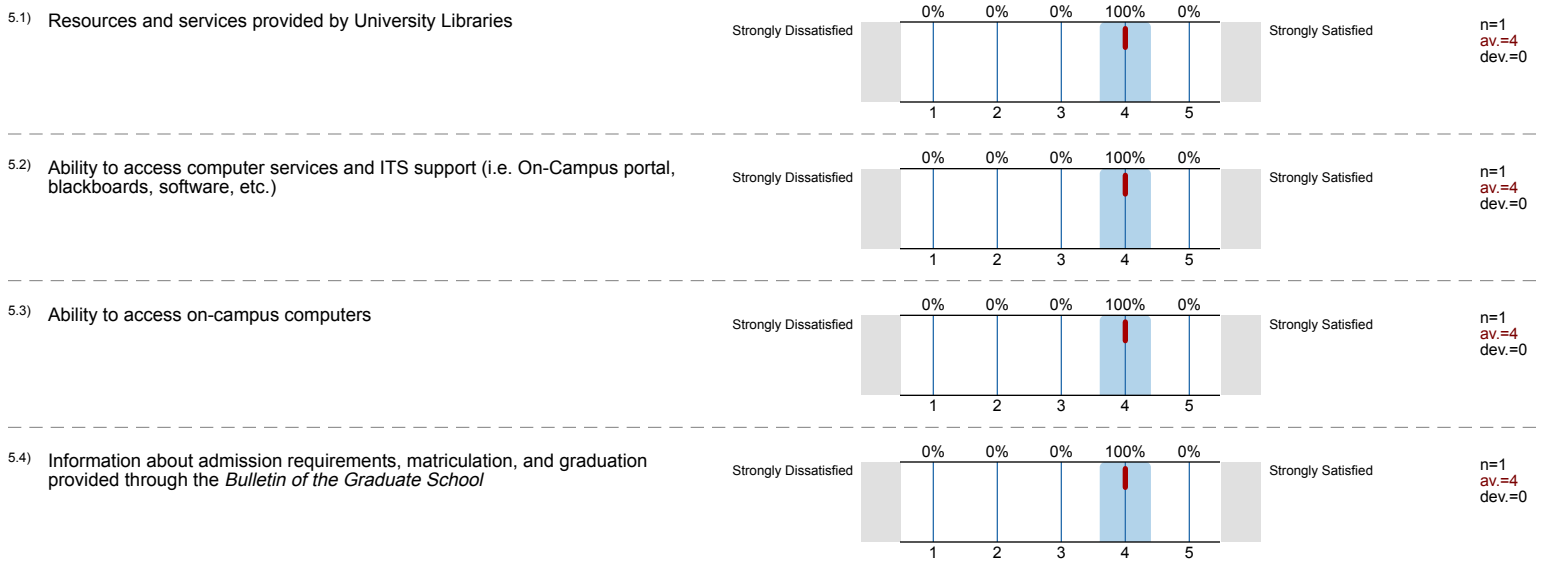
5.1) Resources and services provided by University Libraries

0% 0% 0% 100% 0%

Strongly Dissatisfied

Strongly Satisfied

1 2 3 4 5

n=1
av.=4
dev.=0

5.2) Ability to access computer services and ITS support (i.e. On-Campus portal, blackboards, software, etc.)

0% 0% 0% 100% 0%

Strongly Dissatisfied

Strongly Satisfied

1 2 3 4 5

n=1
av.=4
dev.=0

5.3) Ability to access on-campus computers

0% 0% 0% 100% 0%

Strongly Dissatisfied

Strongly Satisfied

1 2 3 4 5

n=1
av.=4
dev.=0

5.4) Information about admission requirements, matriculation, and graduation provided through the *Bulletin of the Graduate School*

0% 0% 0% 100% 0%

Strongly Dissatisfied

Strongly Satisfied

1 2 3 4 5

n=1
av.=4
dev.=0